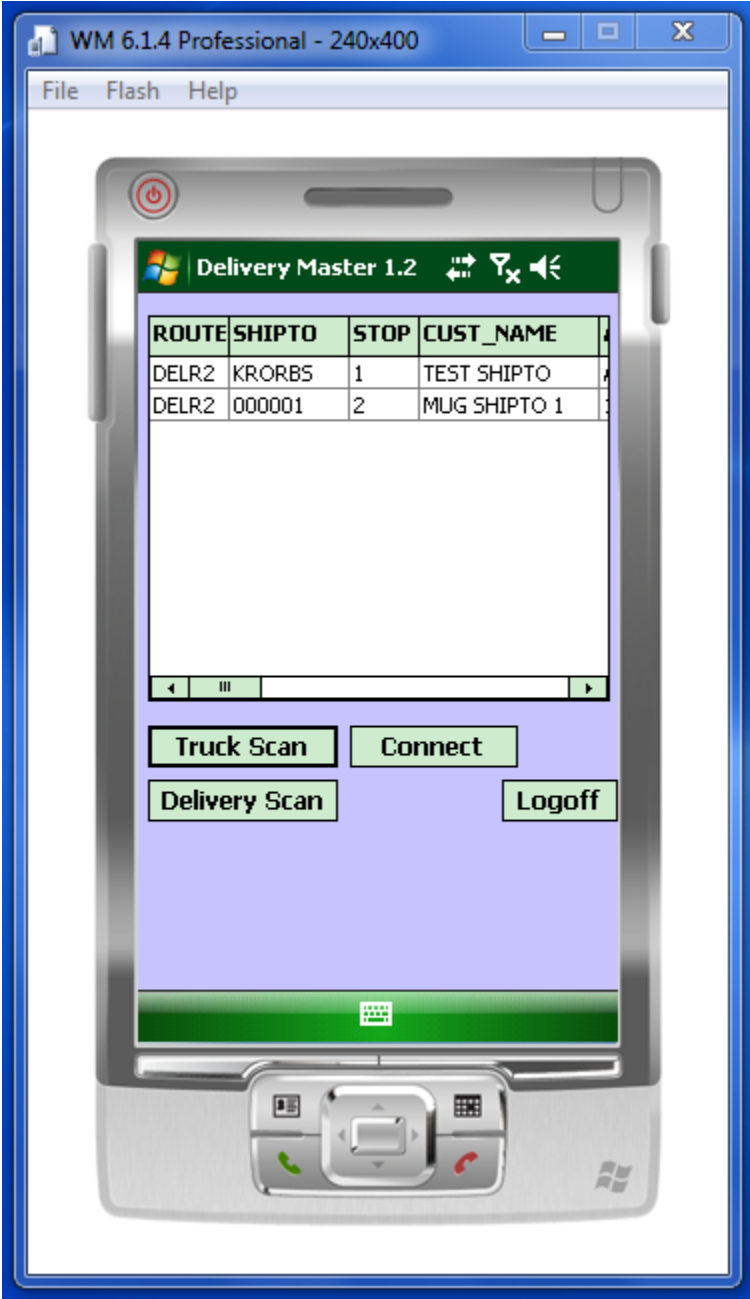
WM 6.1.4 Professional - 240x400

File Flash Help

Delivery Master 1.2

| ROUTE | SHIPTO | STOP | CUST_NAME |
|---|---|---|---|
| DELR2 | KRORBS | 1 | TEST SHIPTO |
| DELR2 | 000001 | 2 | MUG SHIPTO 1 |

Truck Scan
Connect
Delivery Scan
Logoff